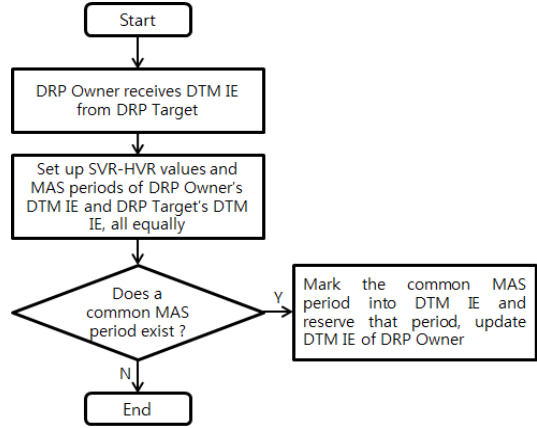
Start

DRP Owner receives DTM IE from DRP Target

Set up SVR-HVR values and MAS periods of DRP Owner's DTM IE and DRP Target's DTM IE, all equally

Does a common MAS period exist ?

Y

Mark the common MAS period into DTM IE and reserve that period, update DTM IE of DRP Owner

N

End